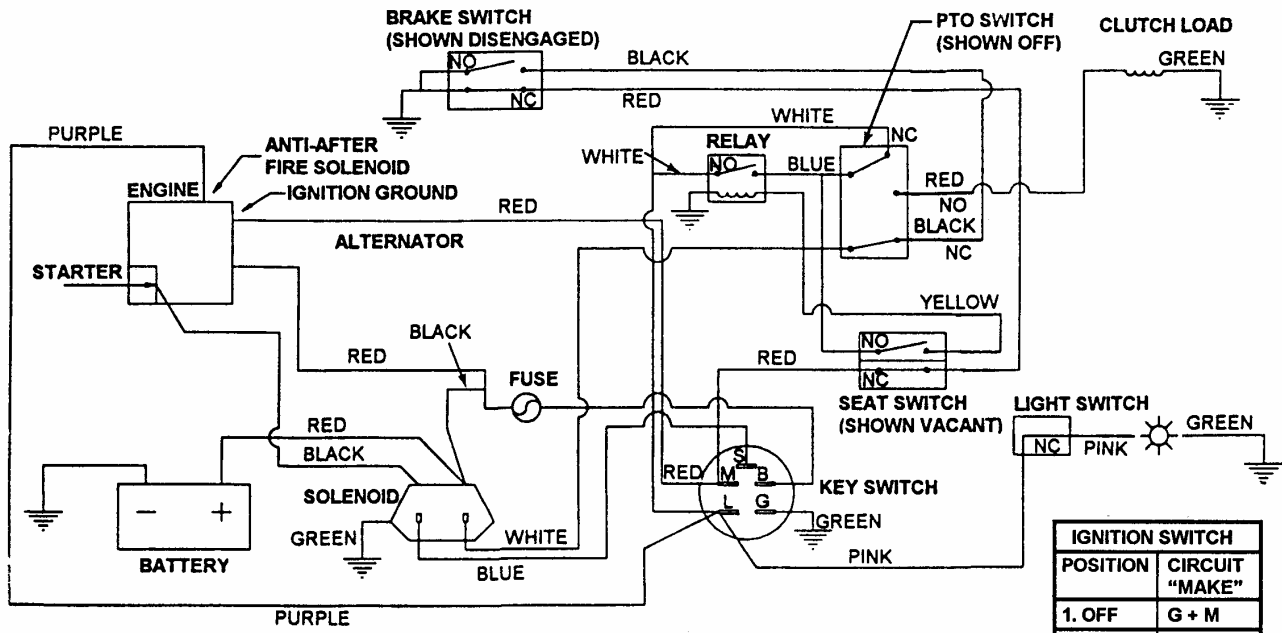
BRAKE SWITCH (SHOWN DISENGAGED)

NO

NC

BLACK

RED

PTO SWITCH (SHOWN OFF)

CLUTCH LOAD

GREEN

PURPLE

ANTI-AFTER FIRE SOLENOID

WHITE

RELAY

NC

WHITE

NO

BLUE

ENGINE

IGNITION GROUND

RED

RED

NO

BLACK

ALTERNATOR

NC

STARTER

YELLOW

BLACK

RED

NO

RED

FUSE

NC

SEAT SWITCH (SHOWN VACANT)

LIGHT SWITCH

RED

NC

PINK

GREEN

BLACK

RED

S

M

B

KEY SWITCH

SOLENOID

L

G

GREEN

GREEN

WHITE

BATTERY

BLUE

PINK

PURPLE

| IGNITION SWITCH | |
|---|---|
| POSITION | CIRCUIT "MAKE" |
| 1. OFF | G + M |